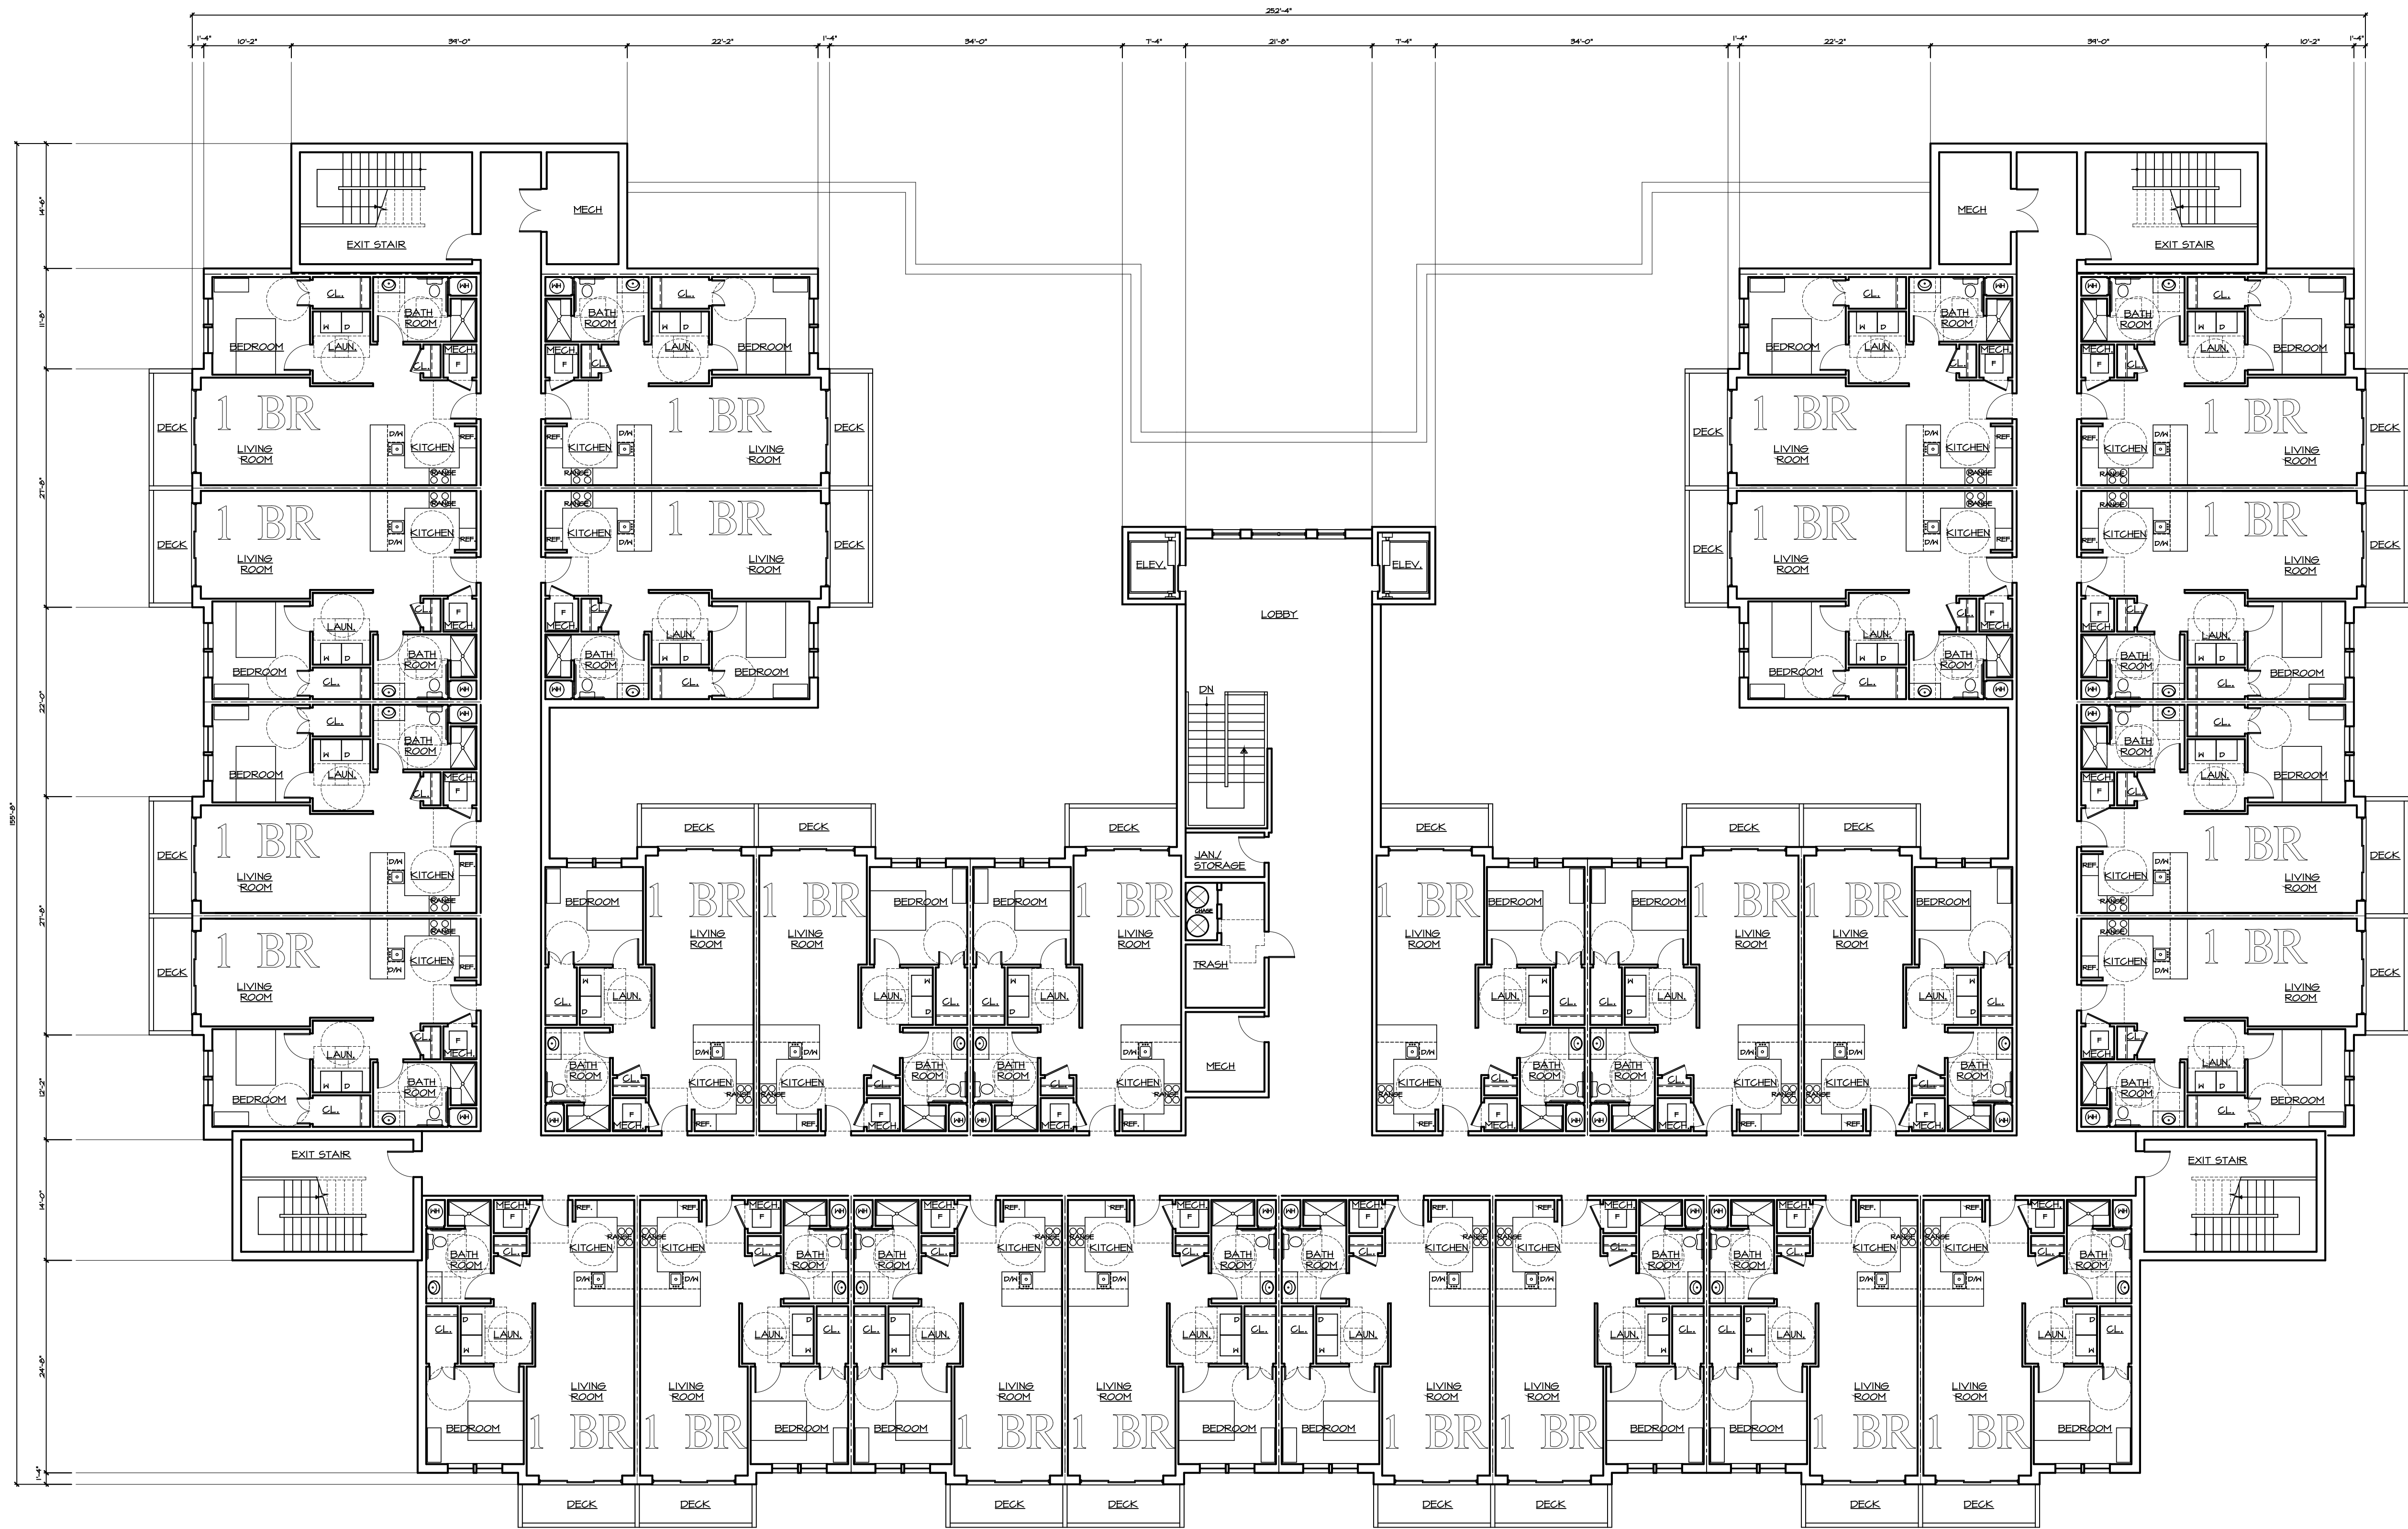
252'-4"

1'-4" 10'-2" 34'-0" 22'-2" 1'-4" 34'-0" 7'-4" 21'-8" 7'-4" 34'-0" 1'-4" 22'-2" 34'-0" 10'-2" 1'-4"

14'-6" 11'-8" 27'-8" 22'-0" 27'-8" 12'-2" 14'-0" 24'-8" 1'-4"

155'-8"

EXIT STAIR
MECH
MECH
EXIT STAIR

CL. BATH ROOM BEDROOM LAUN. MECH. 1 BR DECK LIVING ROOM KITCHEN REF. D/W RANGE
BATH ROOM CL. BEDROOM LAUN. MECH. 1 BR DECK LIVING ROOM KITCHEN REF. D/W RANGE

ELEV.
LOBBY
ELEV.
DN
JAN./ STORAGE
TRASH
MECH

DECK DECK DECK DECK DECK DECK

BEDROOM 1 BR LIVING ROOM LAUN. BATH ROOM KITCHEN REF. MECH.

EXIT STAIR
EXIT STAIR

DECK DECK DECK DECK DECK DECK DECK DECK